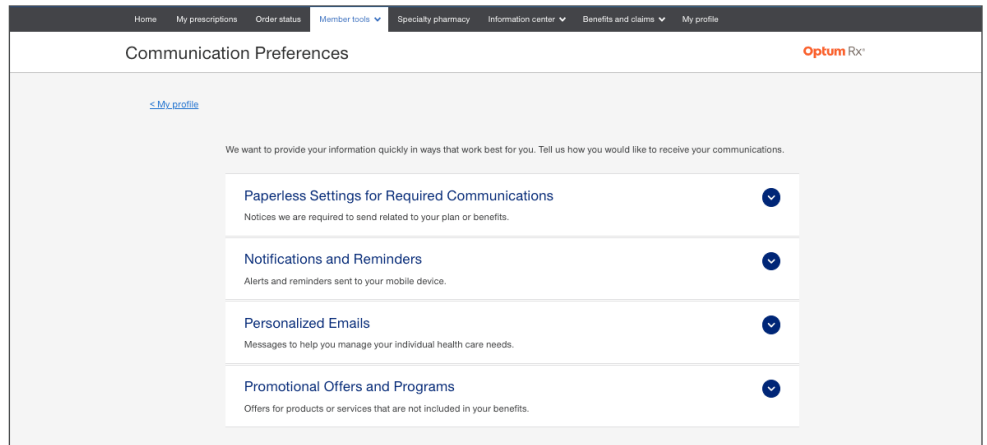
Home My prescriptions Order status Member tools Specialty pharmacy Information center Benefits and claims My profile

Communication Preferences

Optum Rx

< My profile

We want to provide your information quickly in ways that work best for you. Tell us how you would like to receive your communications.

Paperless Settings for Required Communications

Notices we are required to send related to your plan or benefits.

Notifications and Reminders

Alerts and reminders sent to your mobile device.

Personalized Emails

Messages to help you manage your individual health care needs.

Promotional Offers and Programs

Offers for products or services that are not included in your benefits.